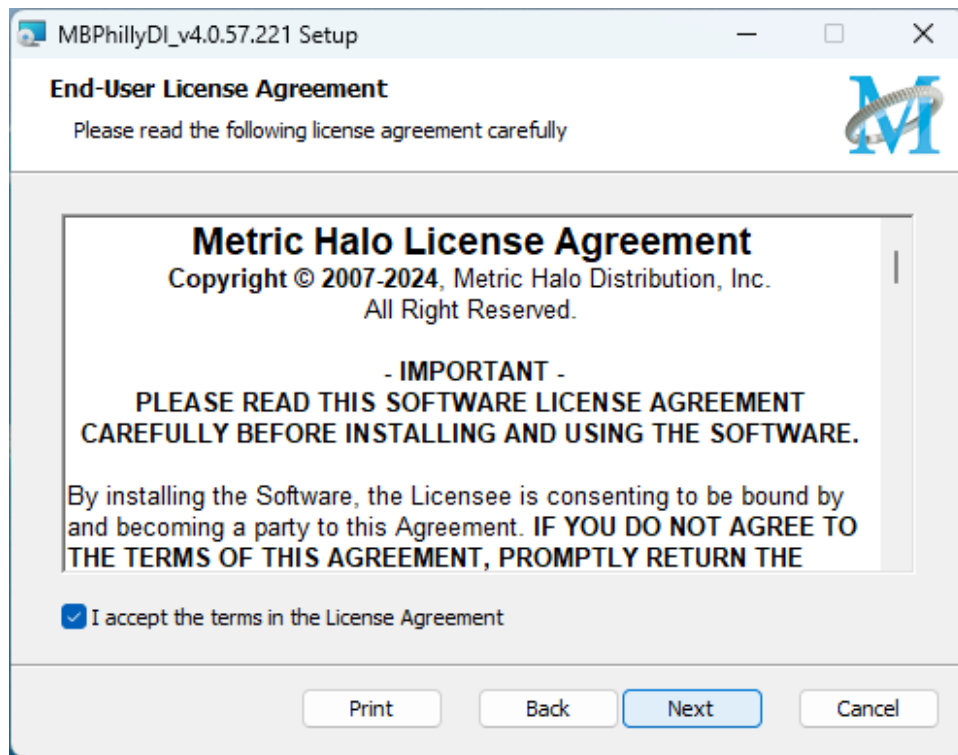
MBPhillyDI_v4.0.57.221 Setup

End-User License Agreement

Please read the following license agreement carefully

Metric Halo License Agreement

Copyright © 2007-2024, Metric Halo Distribution, Inc.
All Right Reserved.

- IMPORTANT -
PLEASE READ THIS SOFTWARE LICENSE AGREEMENT CAREFULLY BEFORE INSTALLING AND USING THE SOFTWARE.

By installing the Software, the Licensee is consenting to be bound by and becoming a party to this Agreement. IF YOU DO NOT AGREE TO THE TERMS OF THIS AGREEMENT, PROMPTLY RETURN THE

I accept the terms in the License Agreement

Print Back Next Cancel